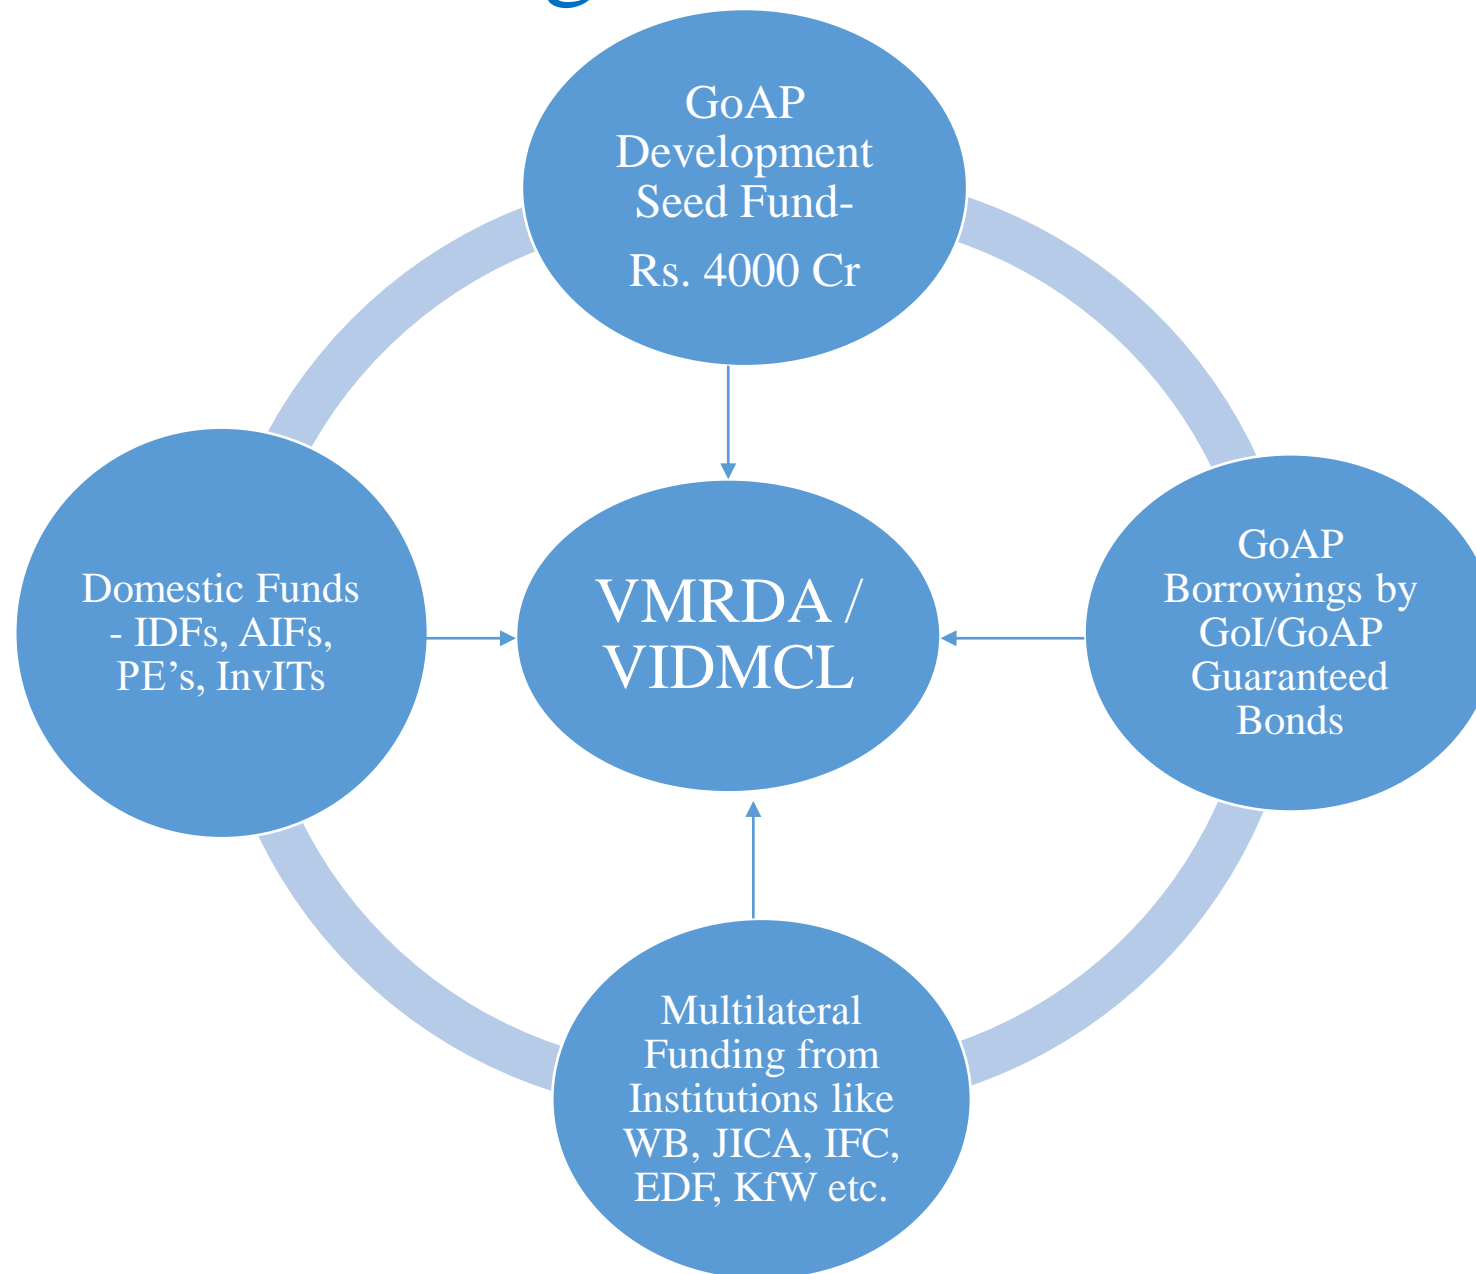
GoAP Development Seed Fund-

Rs. 4000 Cr

Domestic Funds - IDFs, AIFs, PE's, InvITs

VMRDA / VIDMCL

GoAP Borrowings by GoI/GoAP Guaranteed Bonds

Multilateral Funding from Institutions like WB, JICA, IFC, EDF, KfW etc.